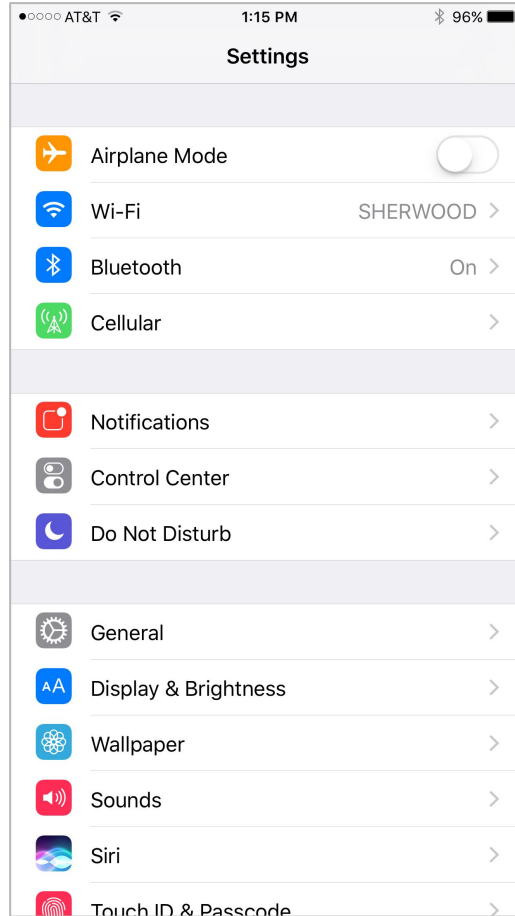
●○○○○ AT&T
1:15 PM
96%

Settings

Airplane Mode

Wi-Fi SHERWOOD

Bluetooth On

Cellular

Notifications

Control Center

Do Not Disturb

General

Display & Brightness

Wallpaper

Sounds

Siri

Touch ID & Passcode